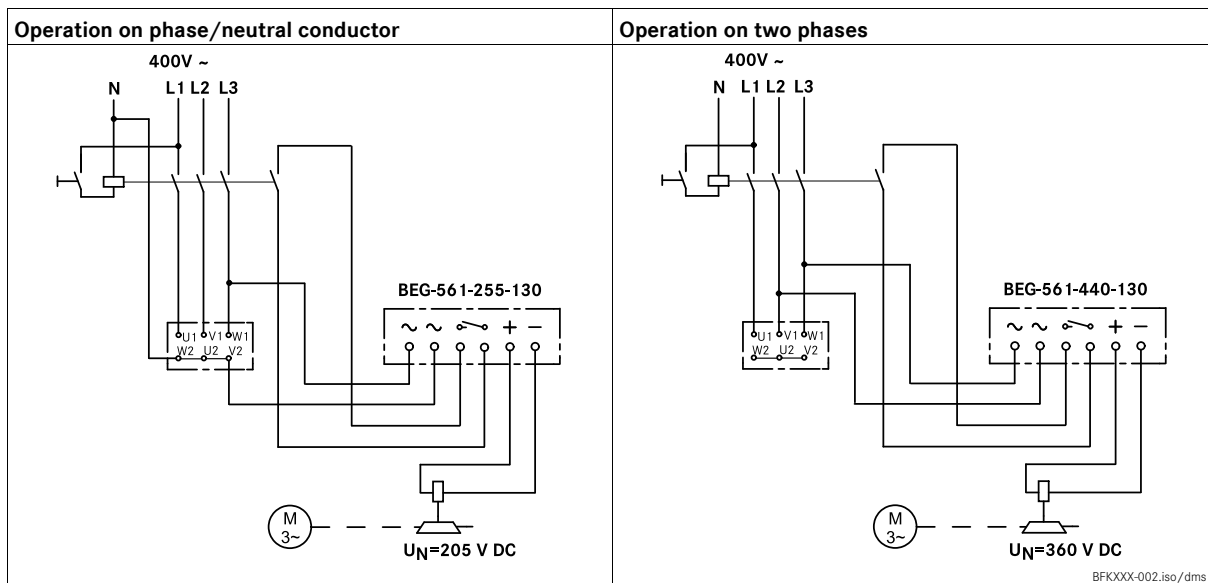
| Operation on phase/neutral conductor | Operation on two phases |
|---|---|

400V ~
N L1 L2 L3
BEG-561-255-130
U1 V1 W1
W2 U2 V2
~ ~ + –
M
3~
$U_N$=205 V DC

400V ~
N L1 L2 L3
BEG-561-440-130
U1 V1 W1
W2 U2 V2
~ ~ + –
M
3~
$U_N$=360 V DC

BFKXXX-002.iso/dms